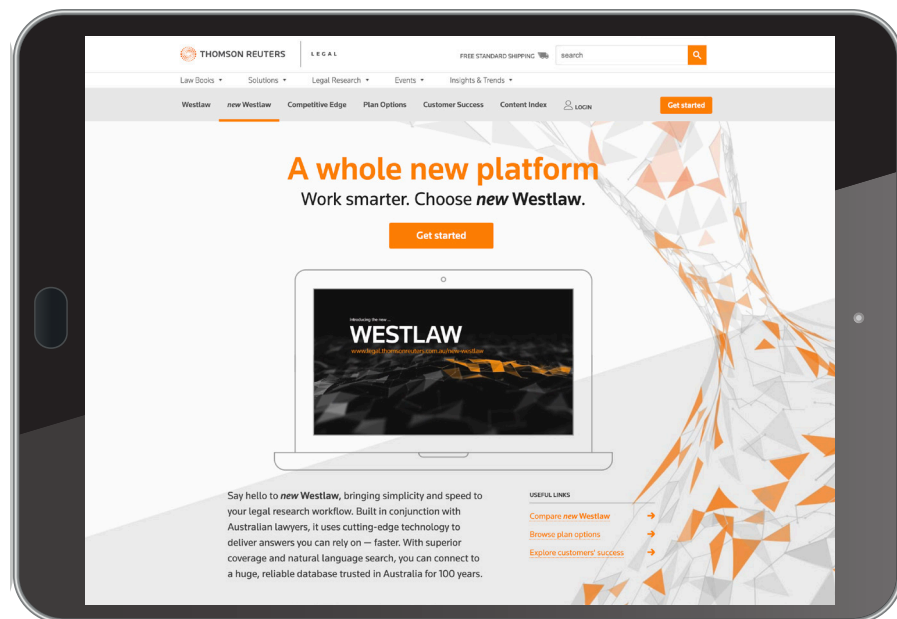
THOMSON REUTERS | LEGAL

FREE STANDARD SHIPPING

search

Law Books ▾ Solutions ▾ Legal Research ▾ Events ▾ Insights & Trends ▾

Westlaw new Westlaw Competitive Edge Plan Options Customer Success Content Index LOGIN Get started

A whole new platform

Work smarter. Choose new Westlaw.

Get started

Introducing the new ...

WESTLAW

www.legal.thomsonreuters.com.au/new-westlaw

Say hello to new Westlaw, bringing simplicity and speed to your legal research workflow. Built in conjunction with Australian lawyers, it uses cutting-edge technology to deliver answers you can rely on — faster. With superior coverage and natural language search, you can connect to a huge, reliable database trusted in Australia for 100 years.

USEFUL LINKS

Compare new Westlaw →

Browse plan options →

Explore customers' success →